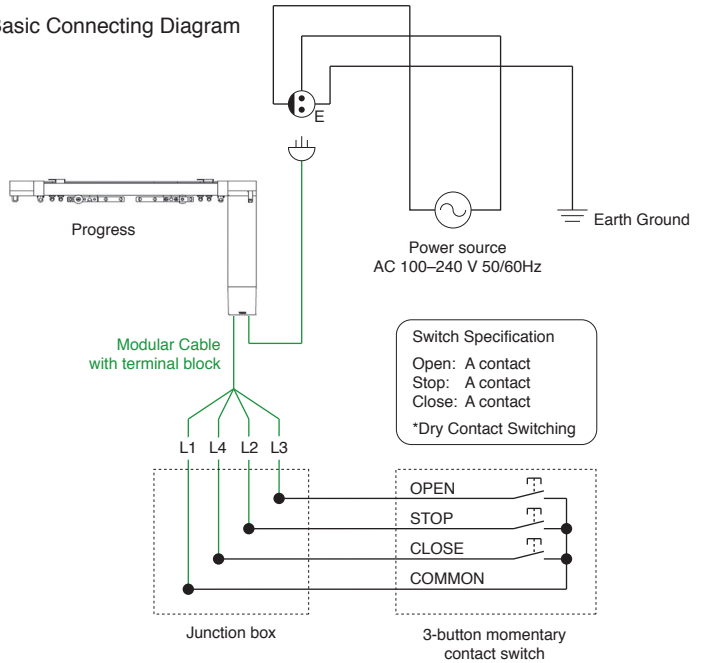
asic Connecting Diagram

E

Earth Ground

Progress

Power source
AC 100–240 V 50/60Hz

Modular Cable
with terminal block

Switch Specification
Open: A contact
Stop: A contact
Close: A contact
*Dry Contact Switching

L1 L4 L2 L3

OPEN
STOP
CLOSE
COMMON

Junction box

3-button momentary
contact switch